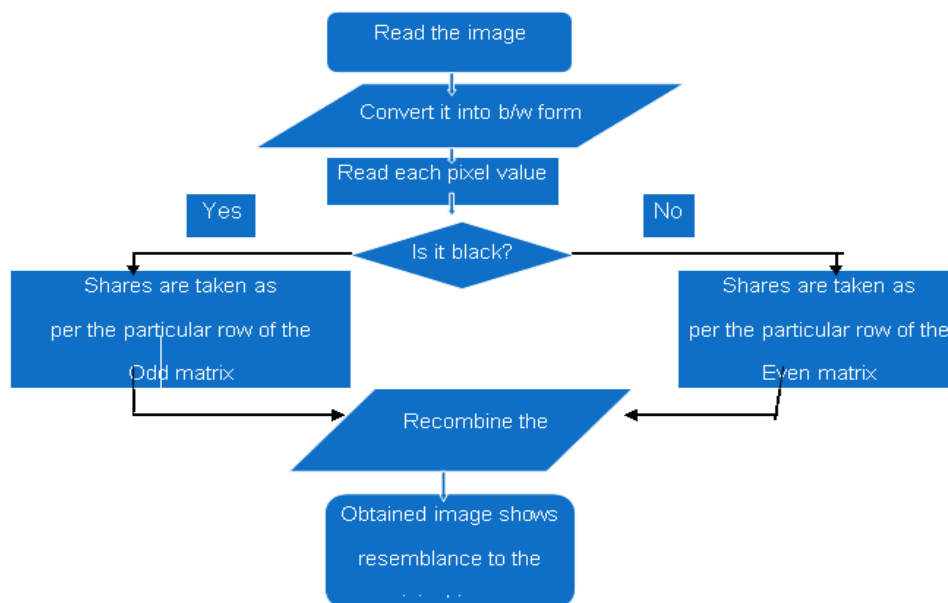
Read the image

Convert it into b/w form

Read each pixel value

Yes

No

Is it black?

Shares are taken as per the particular row of the Odd matrix

Shares are taken as per the particular row of the Even matrix

Recombine the

Obtained image shows resemblance to the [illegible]